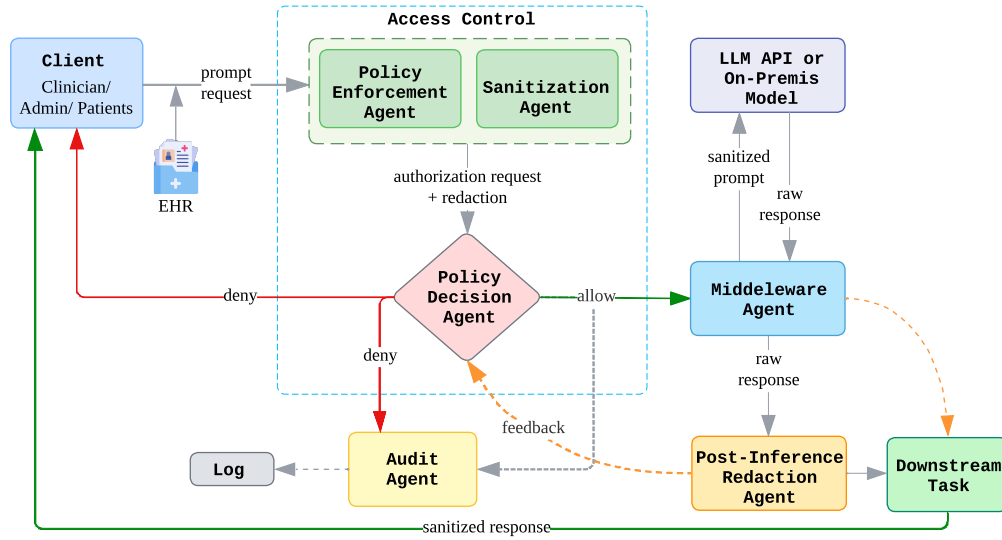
Access Control

Client
Clinician/ Admin/ Patients

prompt request

Policy Enforcement Agent

Sanitization Agent

LLM API or On-Premis Model

EHR

authorization request + redaction

sanitized prompt

raw response

deny

Policy Decision Agent

allow

Middeleware Agent

deny

raw response

feedback

Log

Audit Agent

Post-Inference Redaction Agent

Downstream Task

sanitized response